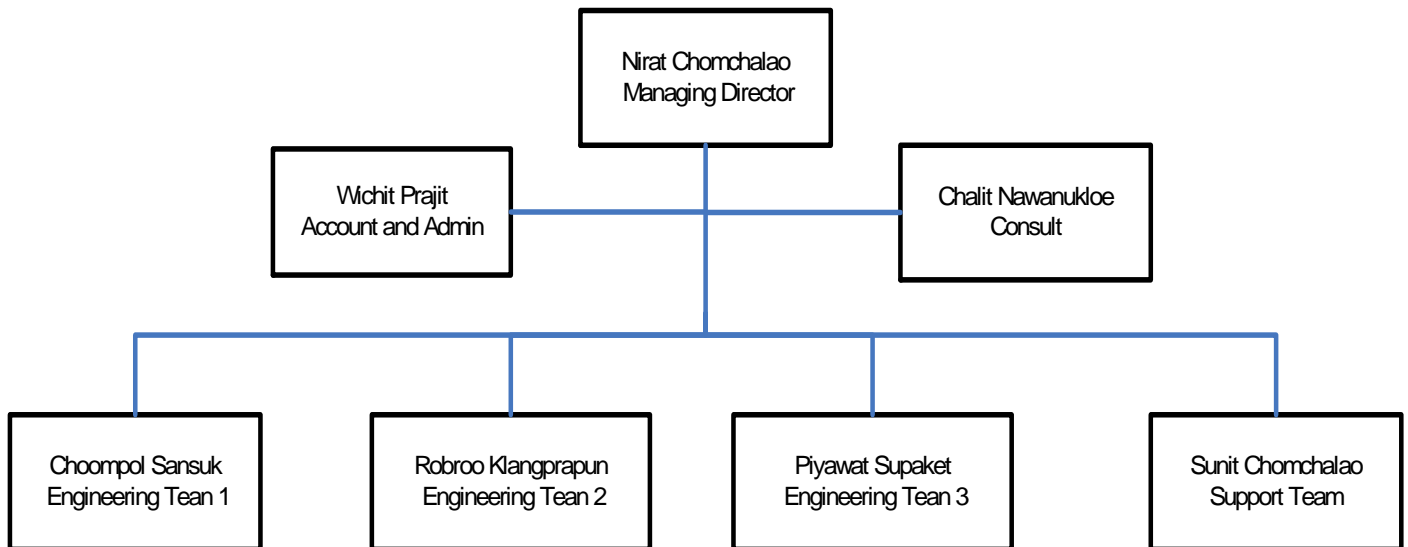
Nirat Chomchalao
Managing Director

Wichit Prajit
Account and Admin

Chalit Nawanukloe
Consult

Choompol Sansuk
Engineering Tean 1

Robroo Klangprapun
Engineering Tean 2

Piyawat Supaket
Engineering Tean 3

Sunit Chomchalao
Support Team